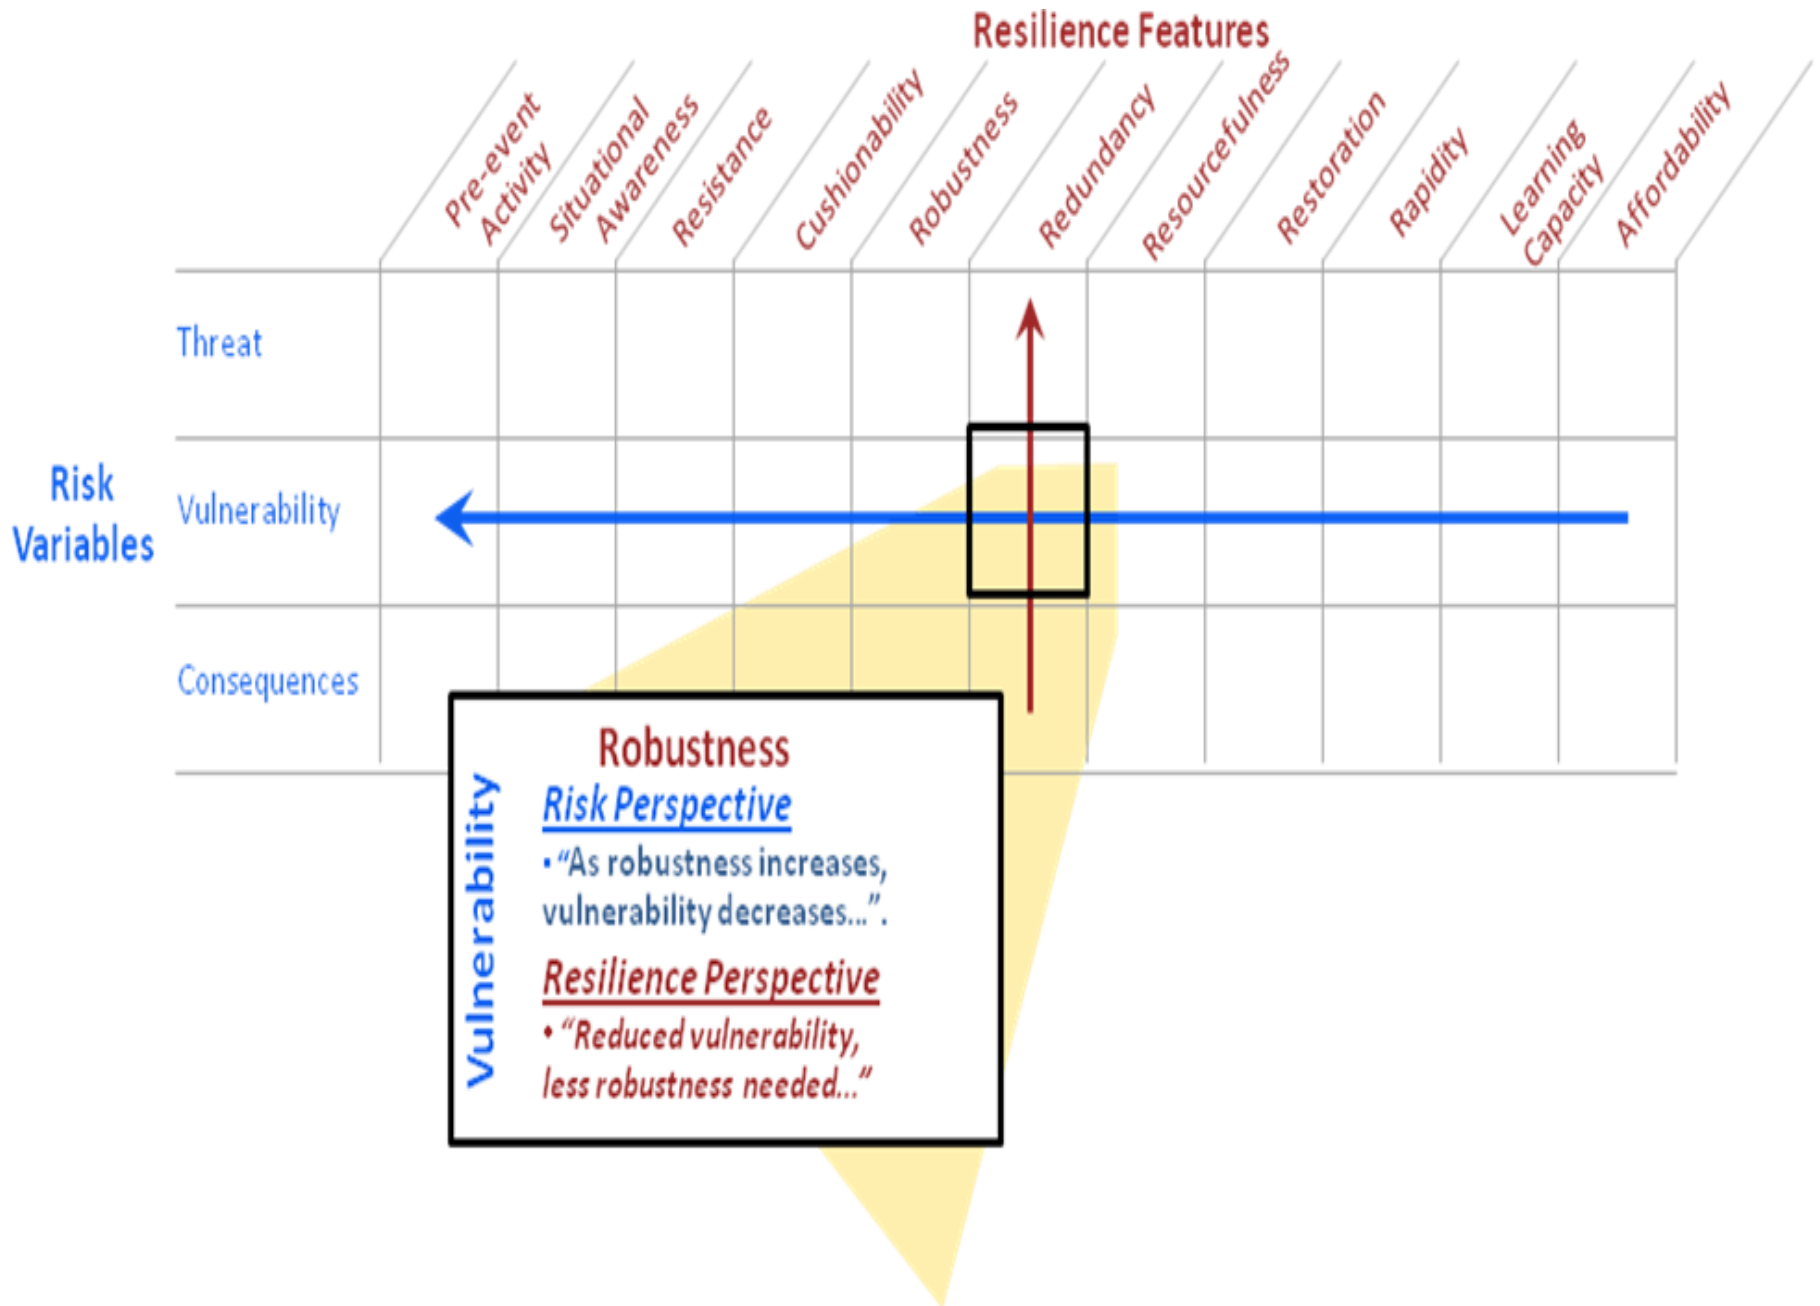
Resilience Features

Pre-event Activity

Situational Awareness

Resistance

Cushionability

Robustness

Redundancy

Resourcefulness

Restoration

Rapidity

Learning Capacity

Affordability

Risk Variables

Threat

Vulnerability

Consequences

Vulnerability

Robustness

Risk Perspective

• "As robustness increases, vulnerability decreases...".

Resilience Perspective

• "Reduced vulnerability, less robustness needed..."